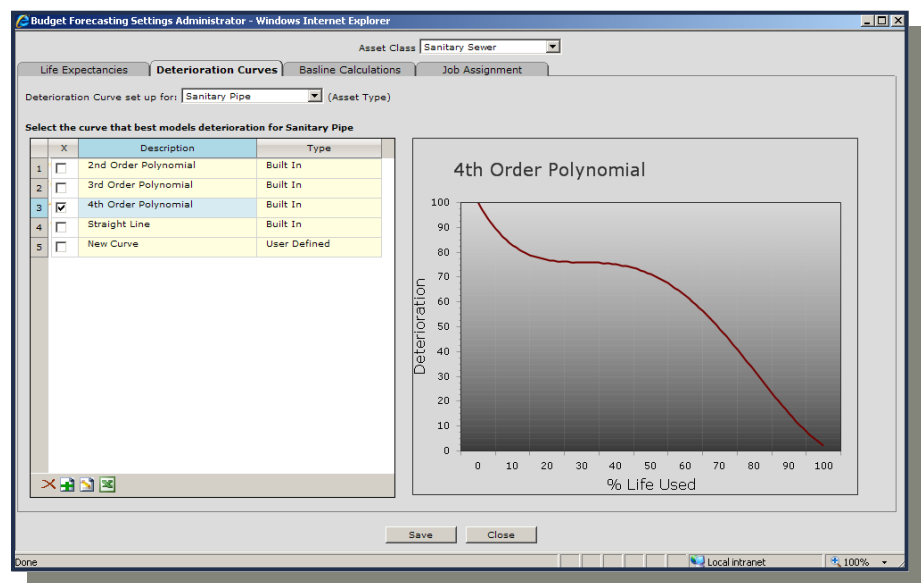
Budget Forecasting Settings Administrator - Windows Internet Explorer

Asset Class Sanitary Sewer

Life Expectancies | Deterioration Curves | Basline Calculations | Job Assignment

Deterioration Curve set up for: Sanitary Pipe (Asset Type)

Select the curve that best models deterioration for Sanitary Pipe

| | X | Description | Type |
|---|---|---|---|
| 1 | ☐ | 2nd Order Polynomial | Built In |
| 2 | ☐ | 3rd Order Polynomial | Built In |
| 3 | ☑ | 4th Order Polynomial | Built In |
| 4 | ☐ | Straight Line | Built In |
| 5 | ☐ | New Curve | User Defined |

4th Order Polynomial

Deterioration

100
90
80
70
60
50
40
30
20
10
0

0 10 20 30 40 50 60 70 80 90 100

% Life Used

Save Close

Done Local intranet 100%